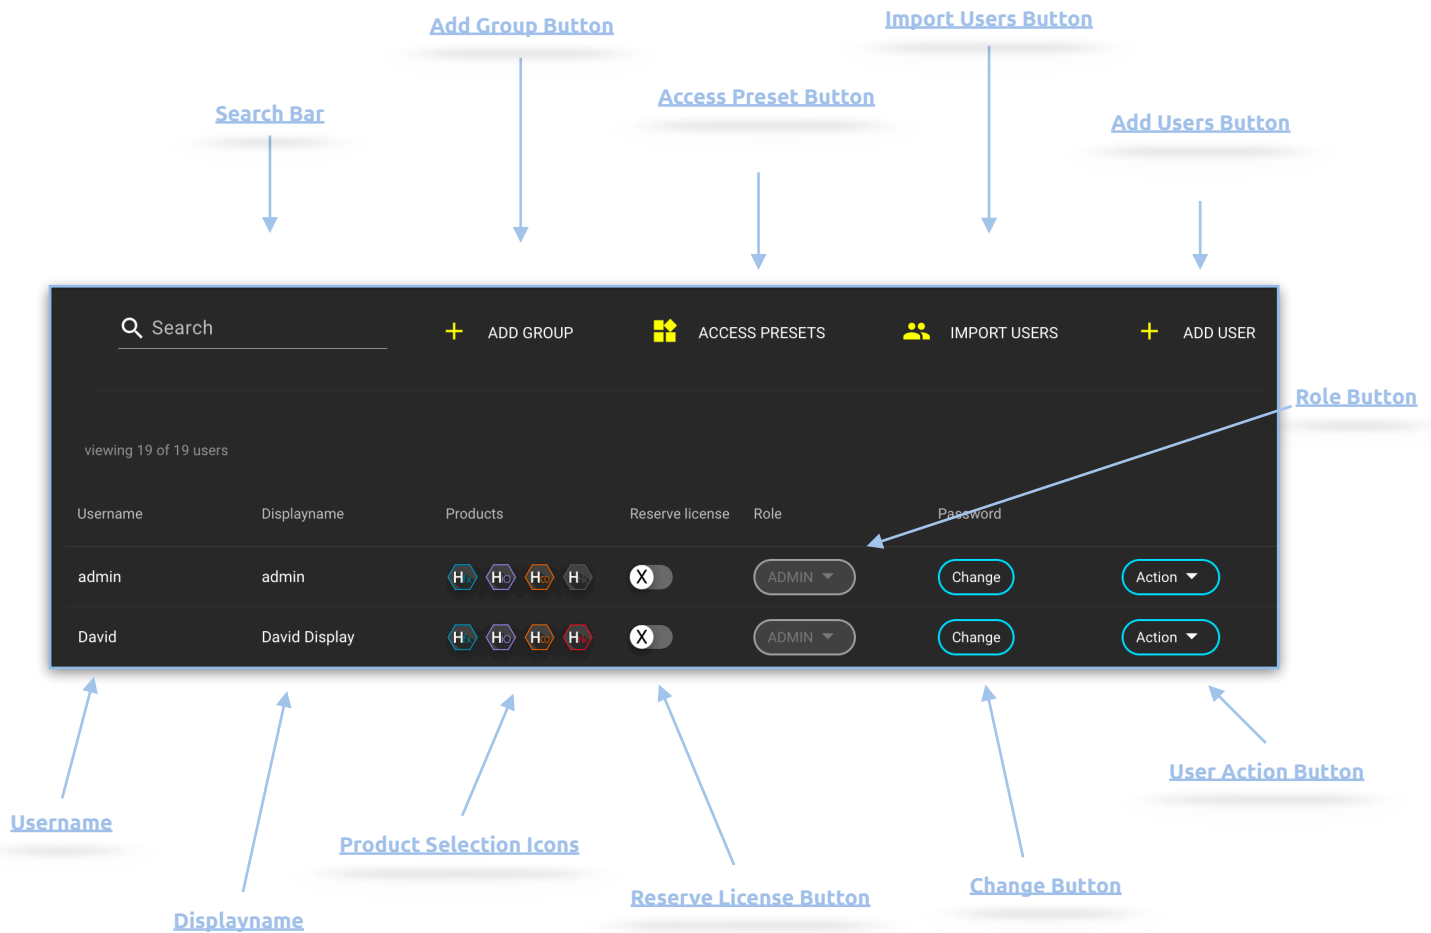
Add Group Button

Import Users Button

Search Bar

Access Preset Button

Add Users Button

Search

ADD GROUP

ACCESS PRESETS

IMPORT USERS

ADD USER

Role Button

viewing 19 of 19 users

| Username | Displayname | Products | Reserve license | Role | Password | |
|---|---|---|---|---|---|---|
| admin | admin | H H H H | X | ADMIN | Change | Action |
| David | David Display | H H H H | X | ADMIN | Change | Action |

User Action Button

Username

Product Selection Icons

Change Button

Reserve License Button

Displayname